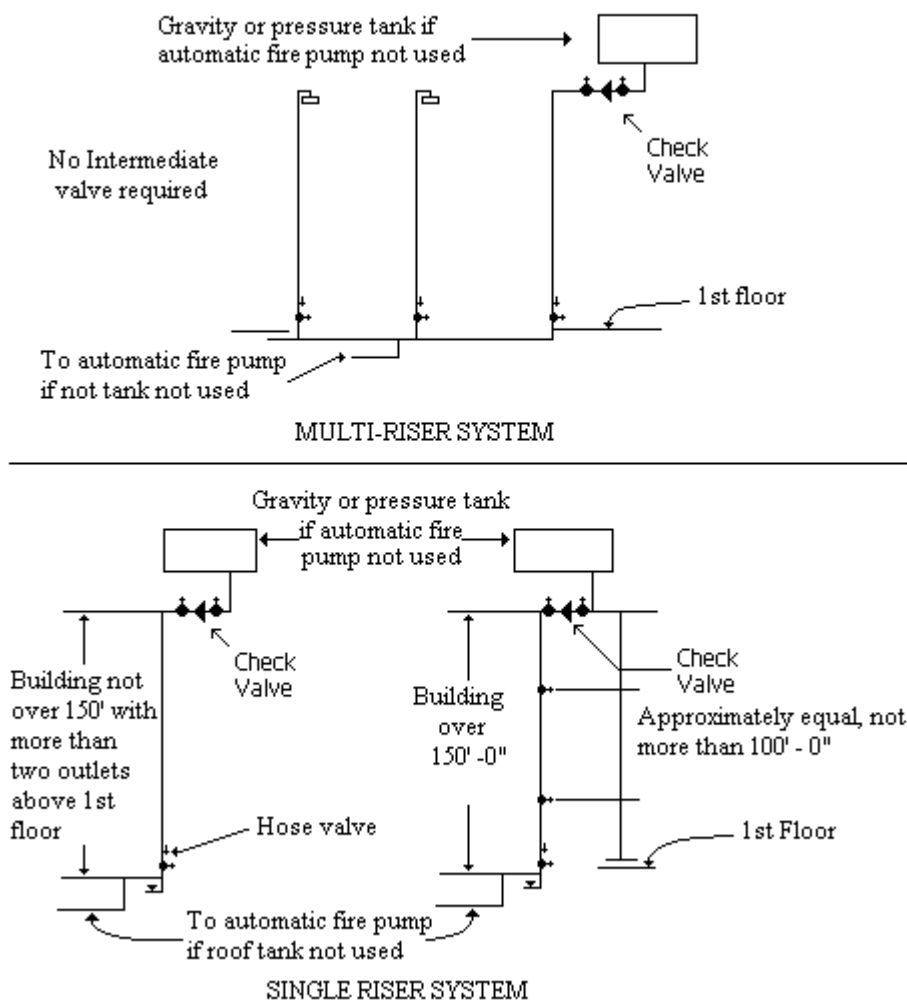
Gravity or pressure tank if automatic fire pump not used

No Intermediate valve required

Check Valve

1st floor

To automatic fire pump if not tank not used

MULTI-RISER SYSTEM

Gravity or pressure tank if automatic fire pump not used

Check Valve

Building not over 150' with more than two outlets above 1st floor

Hose valve

Check Valve

Building over 150' -0"

Approximately equal, not more than 100' - 0"

1st Floor

To automatic fire pump if roof tank not used

SINGLE RISER SYSTEM